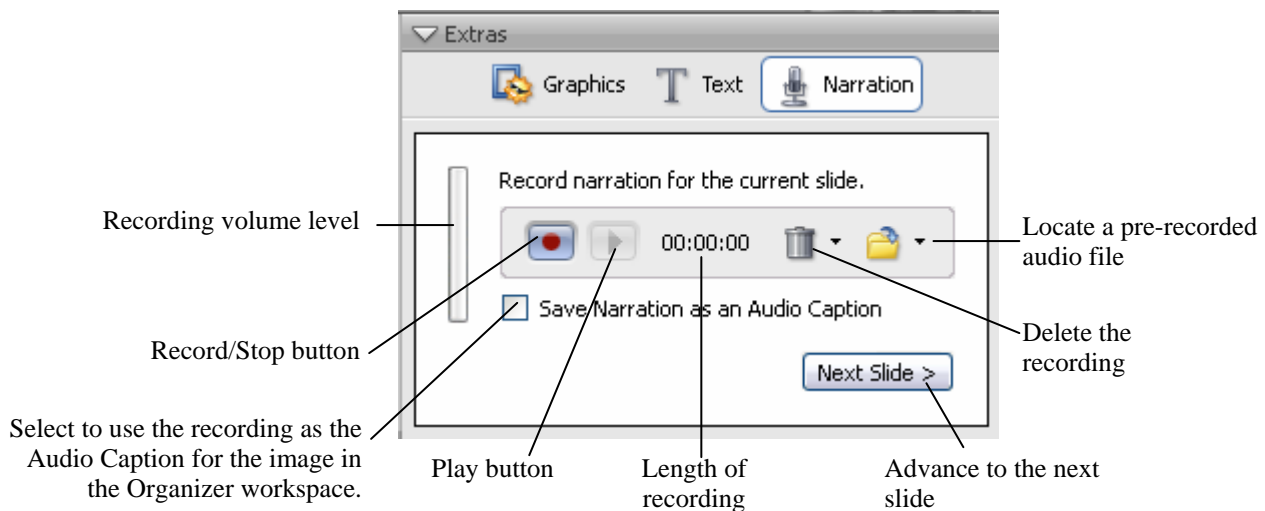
Extras

Graphics Text Narration

Record narration for the current slide.

00:00:00

Save Narration as an Audio Caption

Next Slide >

Recording volume level

Locate a pre-recorded audio file

Delete the recording

Record/Stop button

Select to use the recording as the Audio Caption for the image in the Organizer workspace.

Play button

Length of recording

Advance to the next slide